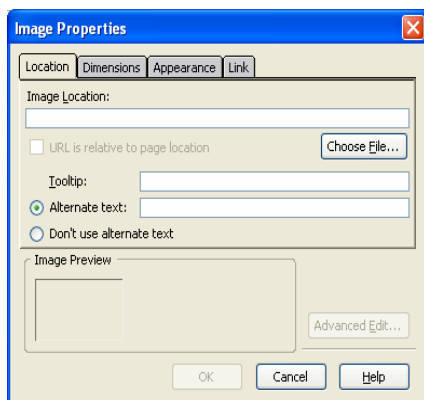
Image Properties

Location Dimensions Appearance Link

Image Location:

URL is relative to page location

Choose File...

Tooltip:

Alternate text:

Don't use alternate text

Image Preview

Advanced Edit...

OK Cancel Help